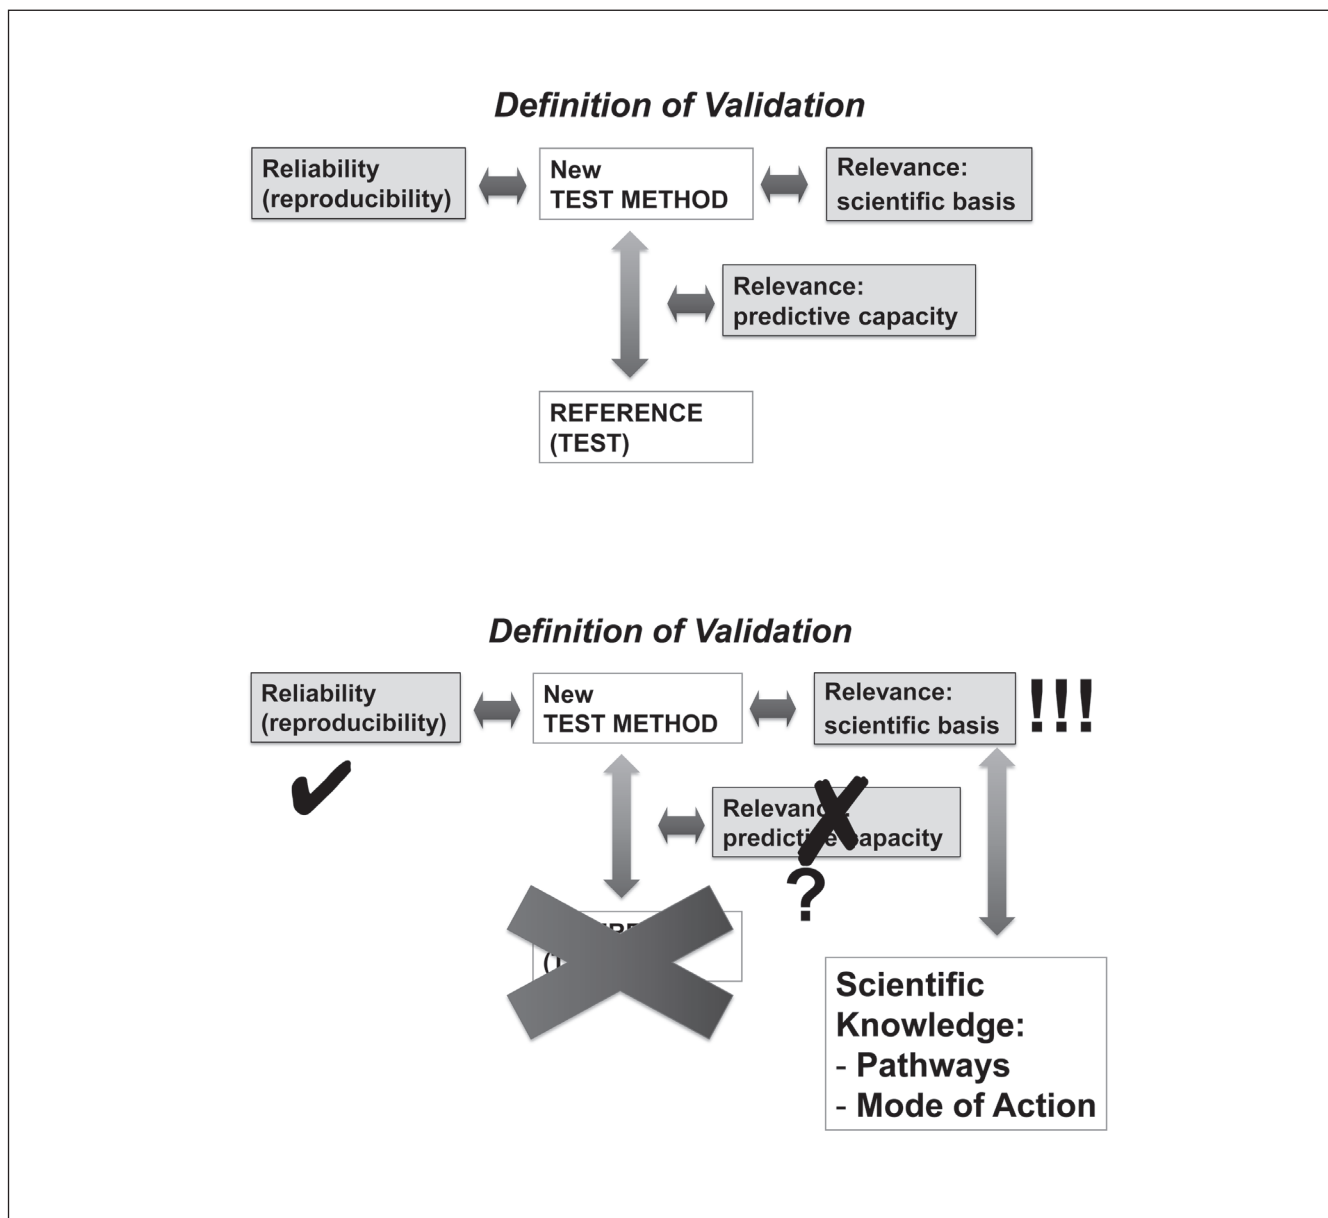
Definition of Validation

Reliability (reproducibility)

New TEST METHOD

Relevance: scientific basis

Relevance: predictive capacity

REFERENCE (TEST)

Definition of Validation

Reliability (reproducibility)

New TEST METHOD

Relevance: scientific basis

!!!

✔

Relevanc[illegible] predicti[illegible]apacity

?

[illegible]

Scientific Knowledge:
- Pathways
- Mode of Action